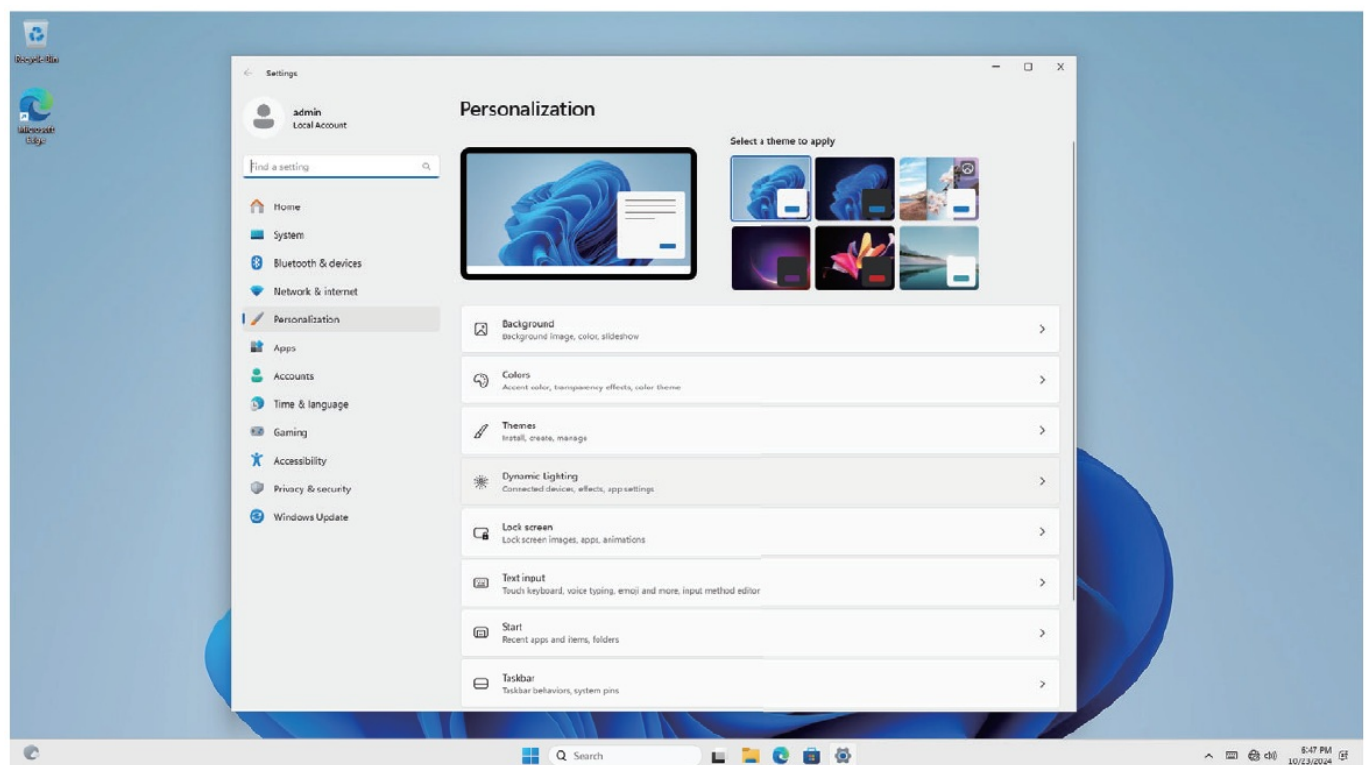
Recycle Bin

Microsoft Edge

Settings

admin
Local Account

Find a setting

Home
System
Bluetooth & devices
Network & internet
Personalization
Apps
Accounts
Time & language
Gaming
Accessibility
Privacy & security
Windows Update

Personalization

Select a theme to apply

Background
Background image, color, slideshow

Colors
Accent color, transparency effects, color theme

Themes
Install, create, manage

Dynamic Lighting
Connected devices, effects, app settings

Lock screen
Lock screen images, apps, animations

Text input
Touch keyboard, voice typing, emoji and more, input method editor

Start
Recent apps and items, folders

Taskbar
Taskbar behaviors, system pins

Search

6:47 PM
10/23/2024